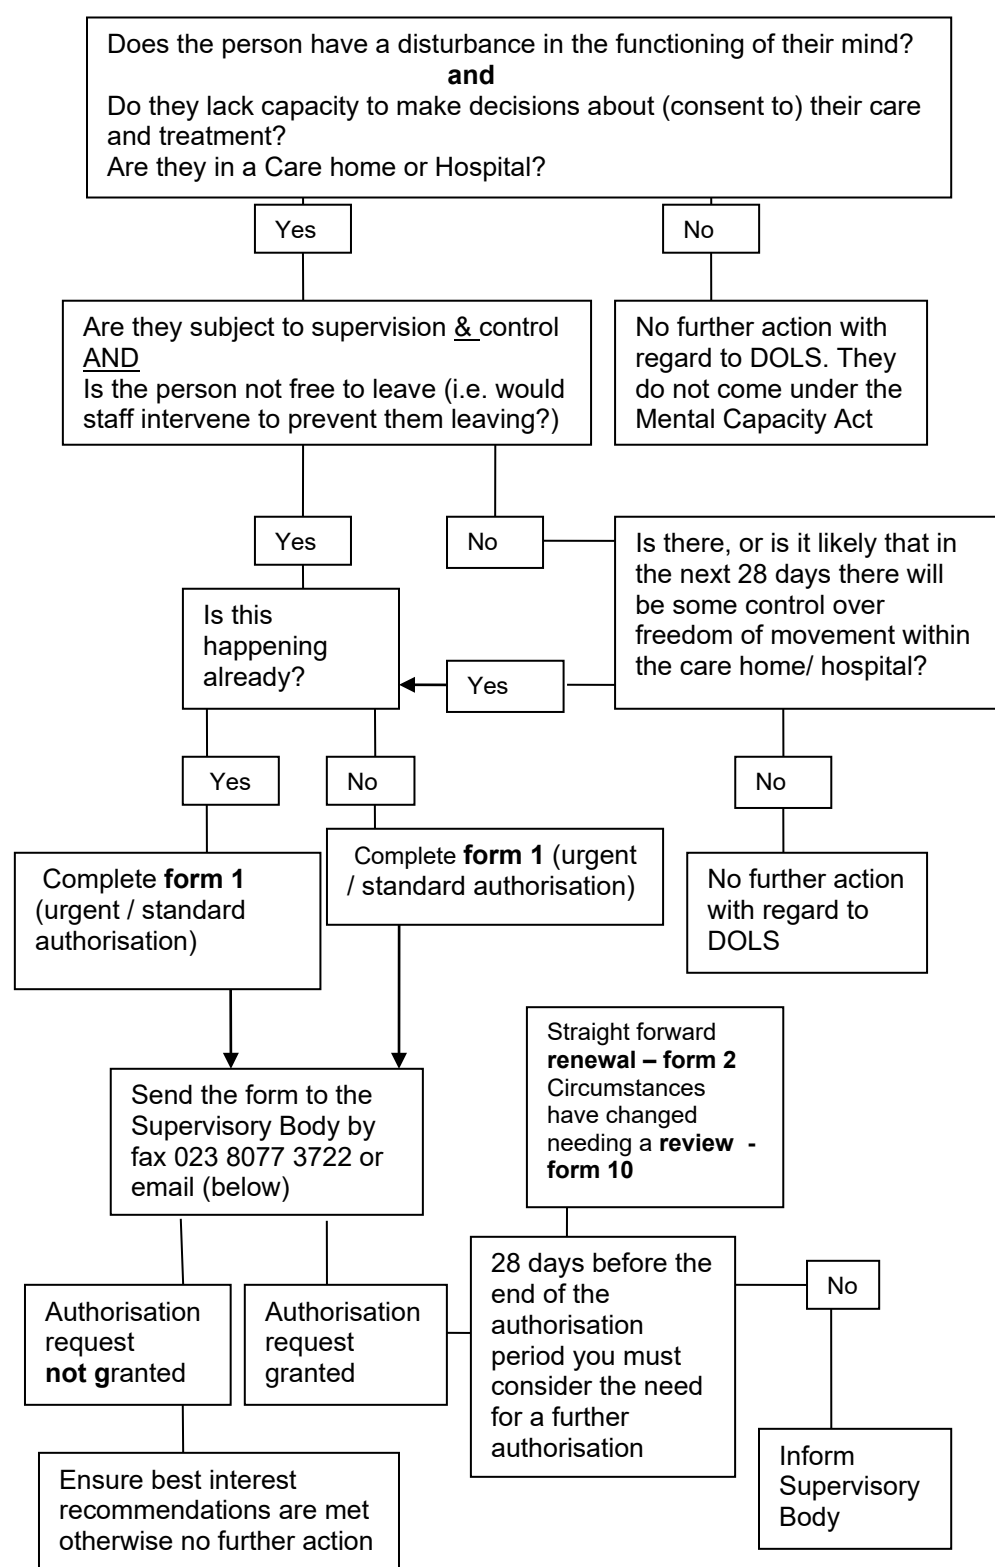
Does the person have a disturbance in the functioning of their mind?
and
Do they lack capacity to make decisions about (consent to) their care and treatment?
Are they in a Care home or Hospital?

Yes

No

Are they subject to supervision & control AND
Is the person not free to leave (i.e. would staff intervene to prevent them leaving?)

No further action with regard to DOLS. They do not come under the Mental Capacity Act

Yes

No

Is there, or is it likely that in the next 28 days there will be some control over freedom of movement within the care home/ hospital?

Is this happening already?

Yes

Yes

No

No

Complete form 1 (urgent / standard authorisation)

Complete form 1 (urgent / standard authorisation)

No further action with regard to DOLS

Straight forward renewal – form 2
Circumstances have changed needing a review - form 10

Send the form to the Supervisory Body by fax 023 8077 3722 or email (below)

28 days before the end of the authorisation period you must consider the need for a further authorisation

No

Authorisation request not granted

Authorisation request granted

Inform Supervisory Body

Ensure best interest recommendations are met otherwise no further action